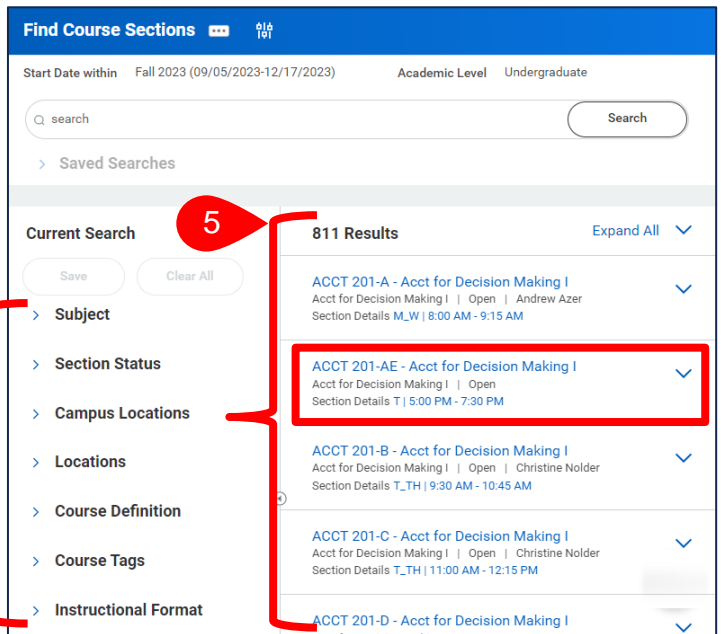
Find Course Sections

Start Date within Fall 2023 (09/05/2023-12/17/2023) Academic Level Undergraduate

search

Search

Saved Searches

Current Search

Save Clear All

Subject

Section Status

Campus Locations

Locations

Course Definition

Course Tags

Instructional Format

5

811 Results

Expand All

ACCT 201-A - Acct for Decision Making I
Acct for Decision Making I | Open | Andrew Azer
Section Details M_W | 8:00 AM - 9:15 AM

ACCT 201-AE - Acct for Decision Making I
Acct for Decision Making I | Open
Section Details T | 5:00 PM - 7:30 PM

ACCT 201-B - Acct for Decision Making I
Acct for Decision Making I | Open | Christine Nolder
Section Details T_TH | 9:30 AM - 10:45 AM

ACCT 201-C - Acct for Decision Making I
Acct for Decision Making I | Open | Christine Nolder
Section Details T_TH | 11:00 AM - 12:15 PM

ACCT 201-D - Acct for Decision Making I